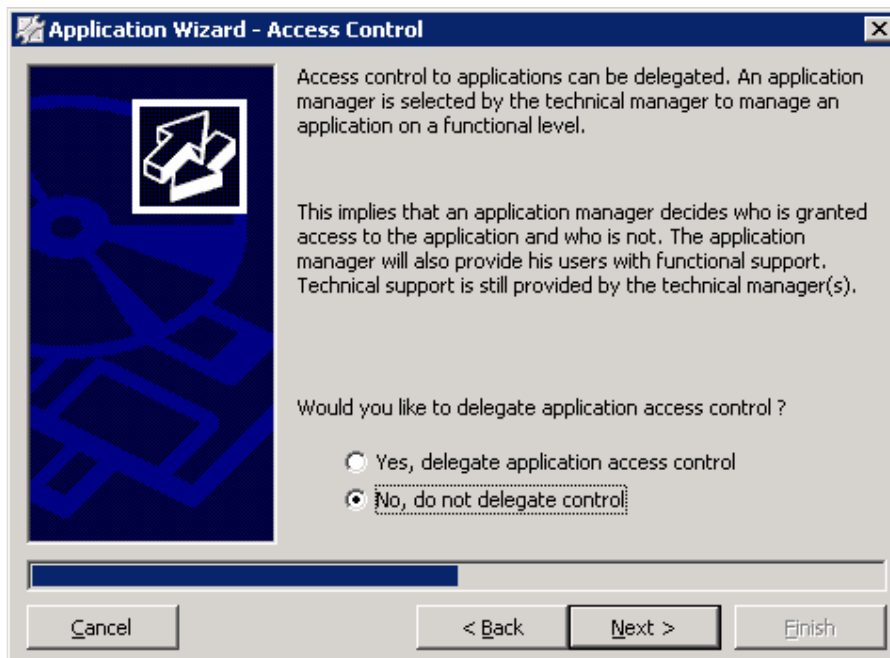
Application Wizard - Access Control

Access control to applications can be delegated. An application manager is selected by the technical manager to manage an application on a functional level.

This implies that an application manager decides who is granted access to the application and who is not. The application manager will also provide his users with functional support. Technical support is still provided by the technical manager(s).

Would you like to delegate application access control ?

Yes, delegate application access control

No, do not delegate control

Cancel

< Back

Next >

Finish